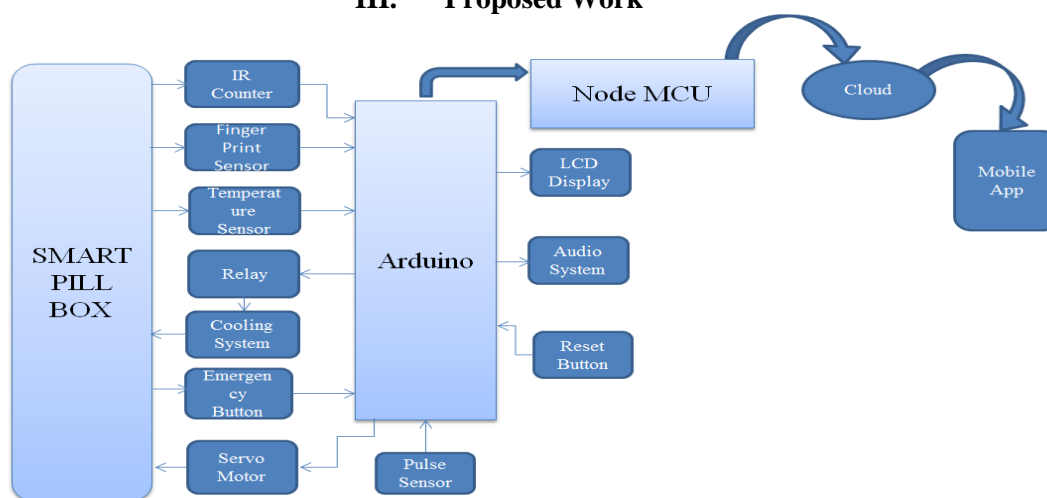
III. Proposed Work

SMART PILL BOX

IR Counter

Finger Print Sensor

Temperature Sensor

Relay

Cooling System

Emergency Button

Servo Motor

Pulse Sensor

Arduino

Node MCU

Cloud

Mobile App

LCD Display

Audio System

Reset Button